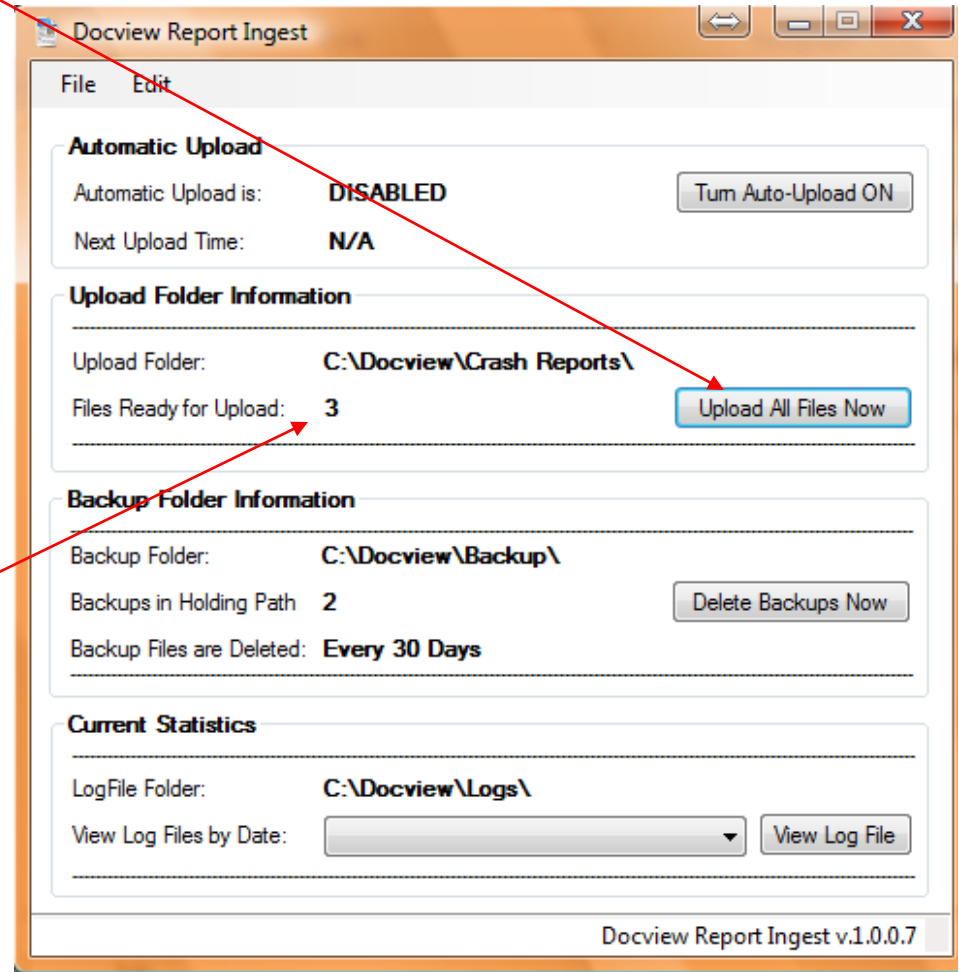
Docview Report Ingest

File Edit

Automatic Upload

Automatic Upload is: DISABLED

Turn Auto-Upload ON

Next Upload Time: N/A

Upload Folder Information

Upload Folder: C:\Docview\Crash Reports\

Files Ready for Upload: 3

Upload All Files Now

Backup Folder Information

Backup Folder: C:\Docview\Backup\

Backups in Holding Path 2

Delete Backups Now

Backup Files are Deleted: Every 30 Days

Current Statistics

LogFile Folder: C:\Docview\Logs\

View Log Files by Date:

View Log File

Docview Report Ingest v.1.0.0.7